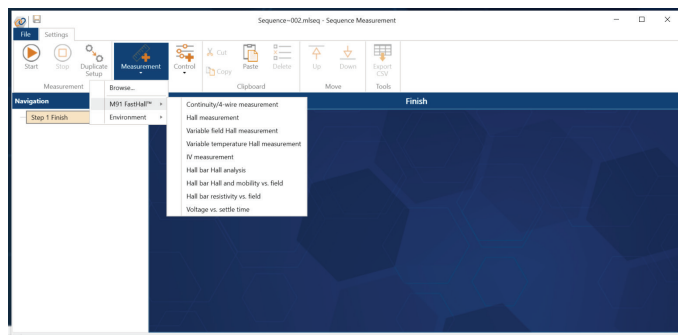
Sequence~002.mlseq - Sequence Measurement

File Settings

Start Stop Duplicate Setup Measurement Control Cut Copy Paste Delete Up Down Export CSV

Measurement Clipboard Move Tools

Navigation

Step 1 Finish

Browse...

M91 FastHall™

Environment

Continuity/4-wire measurement
Hall measurement
Variable field Hall measurement
Variable temperature Hall measurement
IV measurement
Hall bar Hall analysis
Hall bar Hall and mobility vs. field
Hall bar resistivity vs. field
Voltage vs. settle time

Finish